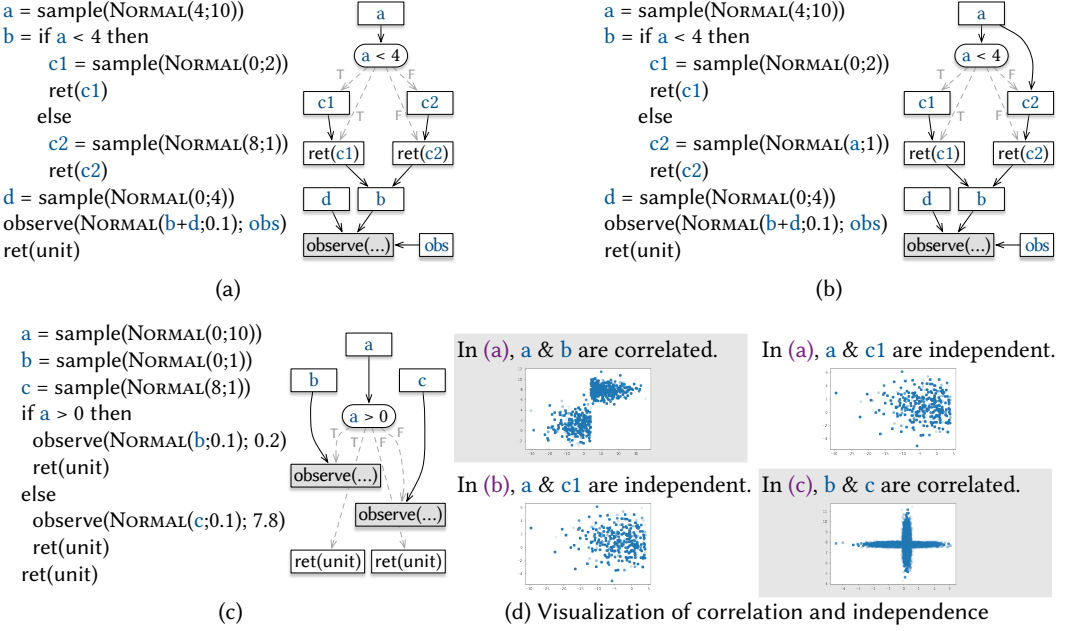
a = sample(Normal(4;10))
b = if a < 4 then
c1 = sample(Normal(0;2))
ret(c1)
else
c2 = sample(Normal(8;1))
ret(c2)
d = sample(Normal(0;4))
observe(Normal(b+d;0.1); obs)
ret(unit)

a
a < 4
T
F
T
F
c1
c2
ret(c1)
ret(c2)
d
b
observe(...)
obs

(a)

a = sample(Normal(4;10))
b = if a < 4 then
c1 = sample(Normal(0;2))
ret(c1)
else
c2 = sample(Normal(a;1))
ret(c2)
d = sample(Normal(0;4))
observe(Normal(b+d;0.1); obs)
ret(unit)

a
a < 4
T
F
T
F
c1
c2
ret(c1)
ret(c2)
d
b
observe(...)
obs

(b)

a = sample(Normal(0;10))
b = sample(Normal(0;1))
c = sample(Normal(8;1))
if a > 0 then
observe(Normal(b;0.1); 0.2)
ret(unit)
else
observe(Normal(c;0.1); 7.8)
ret(unit)
ret(unit)

a
b
c
a > 0
T
F
T
F
observe(...)
observe(...)
ret(unit)
ret(unit)

(c)

In (a), a & b are correlated.
In (a), a & c1 are independent.
In (b), a & c1 are independent.
In (c), b & c are correlated.

(d) Visualization of correlation and independence